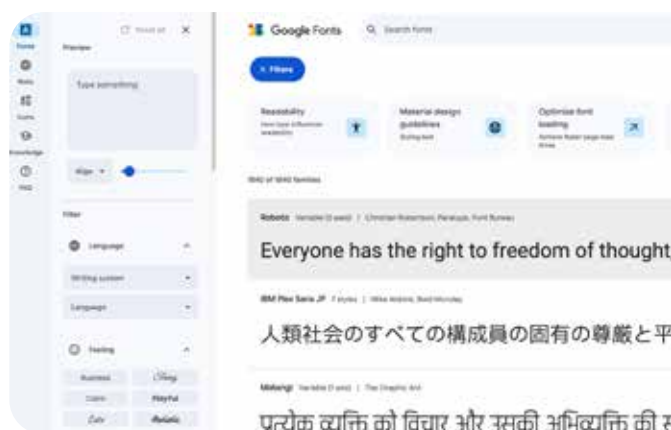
Fonts

Icons

Knowledge

FAQ

Reset all

Preview

Type something

40px

Filter

Language

Writing system

Language

Feeling

Business

Calm

Playful

Cute

Artistic

Google Fonts

Search fonts

Filters

Readability

Material design guidelines

Optimise font loading

Everyone has the right to freedom of thought

IBM Plex Sans JP

人類社会のすべての構成員の固有の尊厳と平

Mukta

प्रत्येक व्यक्ति को विचार और उसकी अभिव्यक्ति की स्